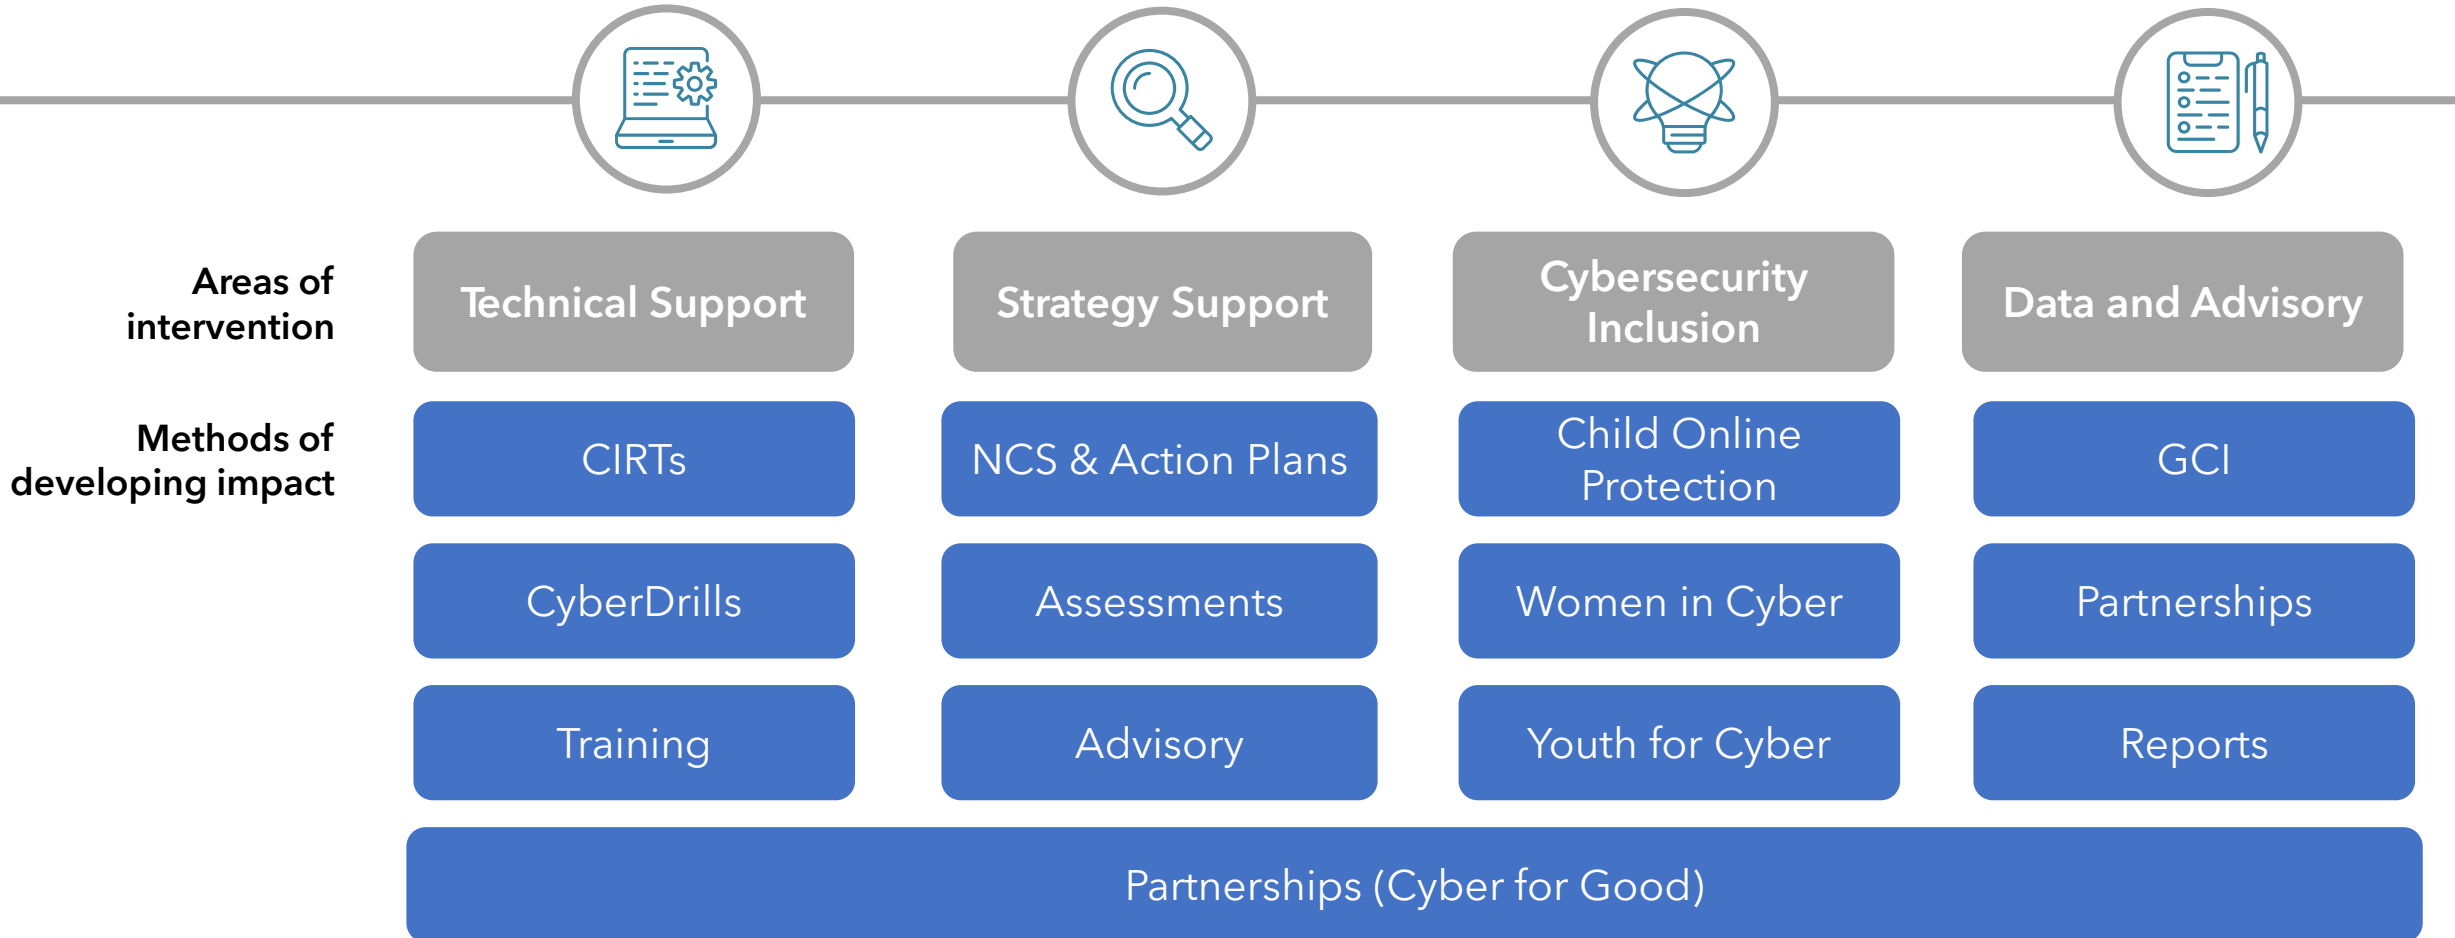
| | | | | |
|---|---|---|---|---|
| Areas of intervention | Technical Support | Strategy Support | Cybersecurity Inclusion | Data and Advisory |
| Methods of developing impact | CIRTs | NCS & Action Plans | Child Online Protection | GCI |
| | CyberDrills | Assessments | Women in Cyber | Partnerships |
| | Training | Advisory | Youth for Cyber | Reports |

Partnerships (Cyber for Good)